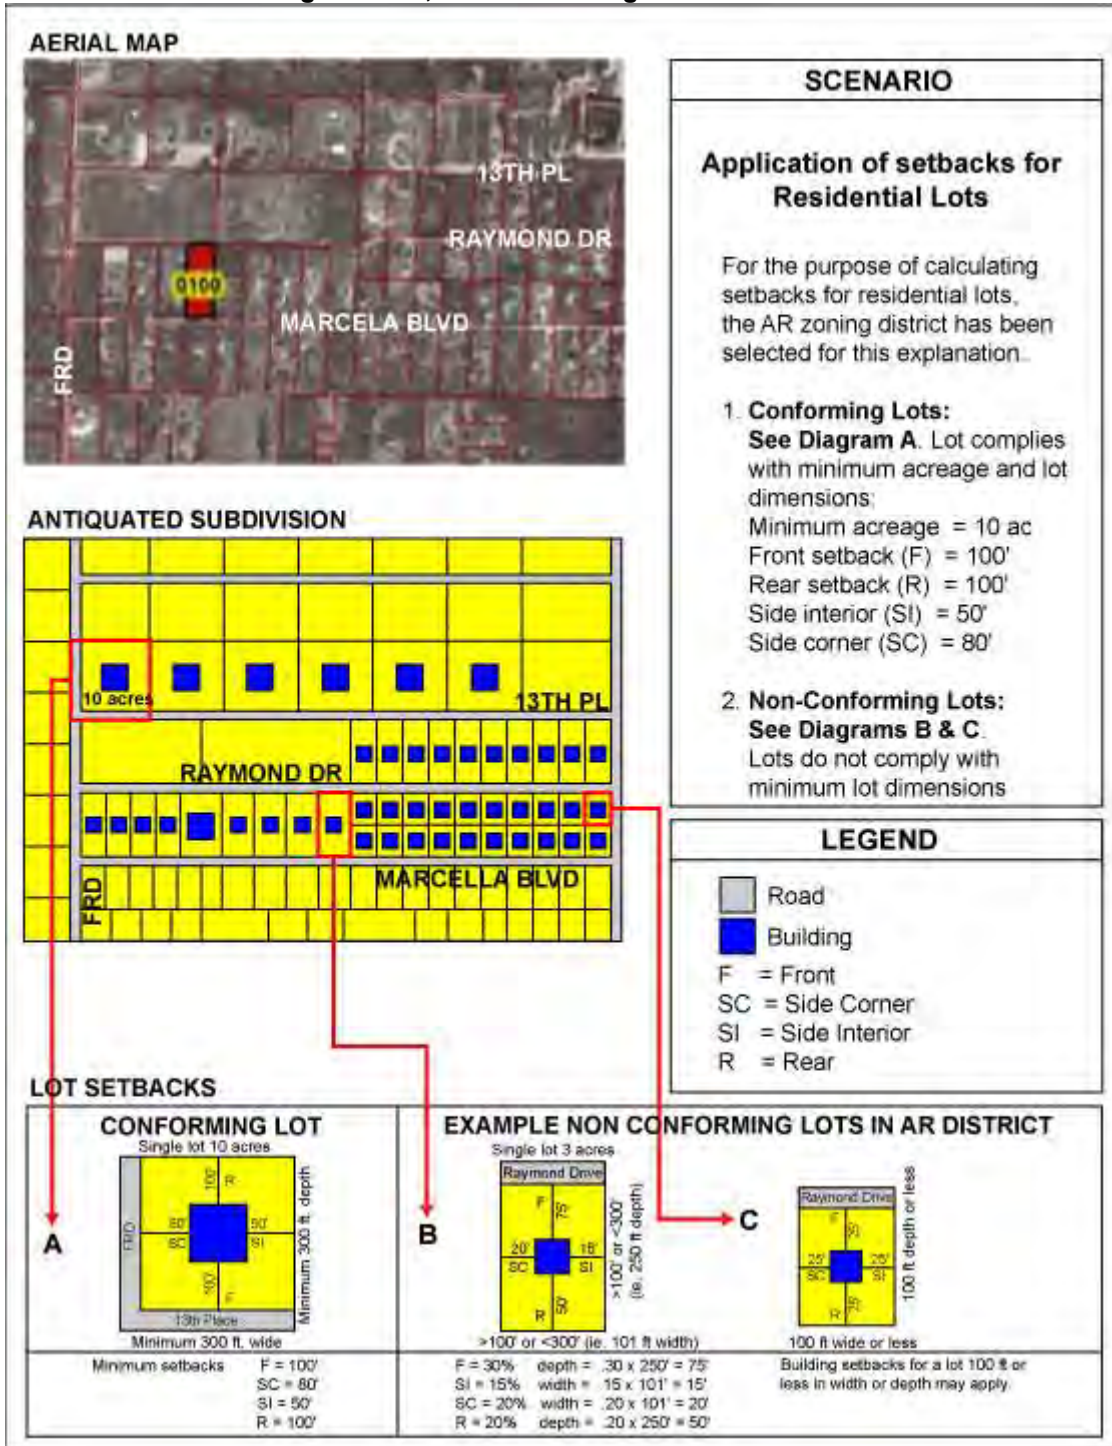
AERIAL MAP

13TH PL
RAYMOND DR
0100
MARCELA BLVD
FRD

ANTIQUATED SUBDIVISION

10 acres
13TH PL
RAYMOND DR
MARCELLA BLVD
FRD

SCENARIO

Application of setbacks for Residential Lots

For the purpose of calculating setbacks for residential lots, the AR zoning district has been selected for this explanation.

1. Conforming Lots:
See Diagram A. Lot complies with minimum acreage and lot dimensions:
Minimum acreage = 10 ac
Front setback (F) = 100'
Rear setback (R) = 100'
Side interior (SI) = 50'
Side corner (SC) = 80'

2. Non-Conforming Lots:
See Diagrams B & C.
Lots do not comply with minimum lot dimensions

LEGEND

Road
Building
F = Front
SC = Side Corner
SI = Side Interior
R = Rear

LOT SETBACKS

A

CONFORMING LOT
Single lot 10 acres
FRD
100' R
80' SC
50' SI
100' F
13th Place
Minimum 300 ft. depth
Minimum 300 ft. wide

Minimum setbacks F = 100' SC = 80' SI = 50' R = 100'

B

EXAMPLE NON CONFORMING LOTS IN AR DISTRICT
Single lot 3 acres
Raymond Drive
F 75'
20' SC
15' SI
R 50'
>100' or <300' (ie. 250 ft depth)
>100' or <300' (ie. 101 ft width)

F = 30% depth = .30 x 250' = 75'
SI = 15% width = .15 x 101' = 15'
SC = 20% width = .20 x 101' = 20'
R = 20% depth = .20 x 250' = 50'

C

Raymond Drive
F 30'
25' SC
25' SI
R 25'
100 ft depth or less
100 ft wide or less

Building setbacks for a lot 100 ft or less in width or depth may apply.